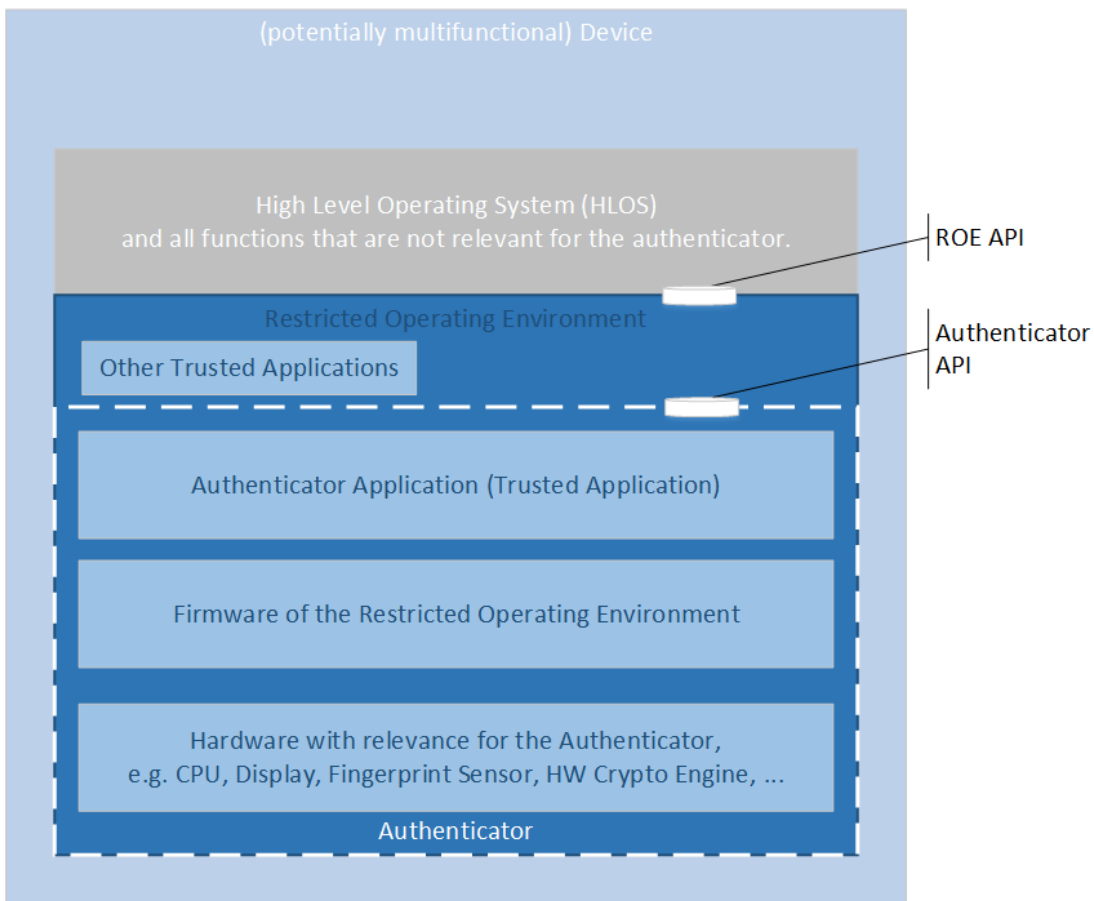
(potentially multifunctional) Device

High Level Operating System (HLOS)
and all functions that are not relevant for the authenticator.

ROE API

Restricted Operating Environment

Other Trusted Applications

Authenticator API

Authenticator Application (Trusted Application)

Firmware of the Restricted Operating Environment

Hardware with relevance for the Authenticator,
e.g. CPU, Display, Fingerprint Sensor, HW Crypto Engine, ...

Authenticator